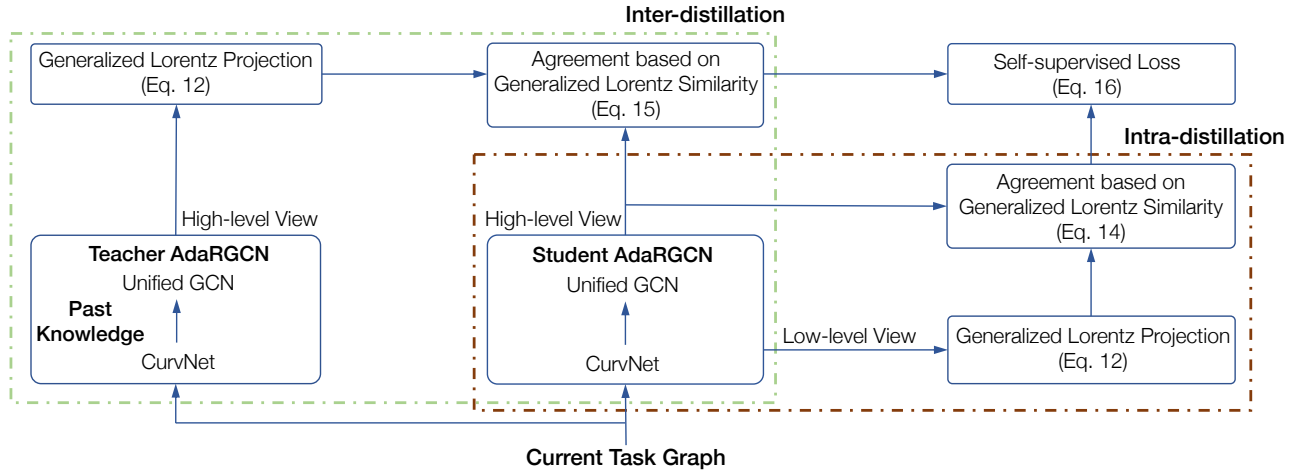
Inter-distillation

Generalized Lorentz Projection (Eq. 12)

Agreement based on Generalized Lorentz Similarity (Eq. 15)

Self-supervised Loss (Eq. 16)

Intra-distillation

Agreement based on Generalized Lorentz Similarity (Eq. 14)

High-level View

High-level View

Teacher AdaRGCN

Unified GCN

Past Knowledge

CurvNet

Student AdaRGCN

Unified GCN

CurvNet

Low-level View

Generalized Lorentz Projection (Eq. 12)

Current Task Graph